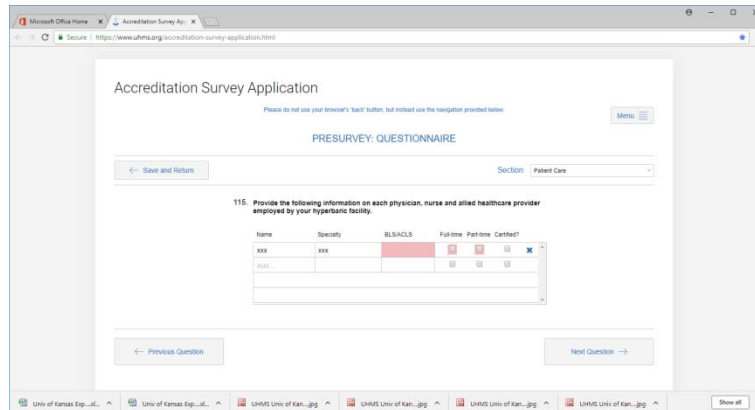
Microsoft Office Home × Accreditation Survey App ×

Secure | https://www.uhms.org/accreditation-survey-application.html

Accreditation Survey Application

Please do not use your browser's 'back' button, but instead use the navigation provided below.

Menu

PRESURVEY: QUESTIONNAIRE

← Save and Return

Section: Patient Care

115. Provide the following information on each physician, nurse and allied healthcare provider employed by your hyperbaric facility.

| Name | Specialty | BLS/ACLS | Full-time | Part-time | Certified? |
|---|---|---|---|---|---|
| xxx | xxx | | | | |
| Add... | | | | | |

← Previous Question

Next Question →

Univ of Kansas Exp....xl... ^ Univ of Kansas Exp....xl... ^ UHMS Univ of Kan....jpg ^ UHMS Univ of Kan....jpg ^ UHMS Univ of Kan....jpg ^ UHMS Univ of Kan....jpg ^ Show all